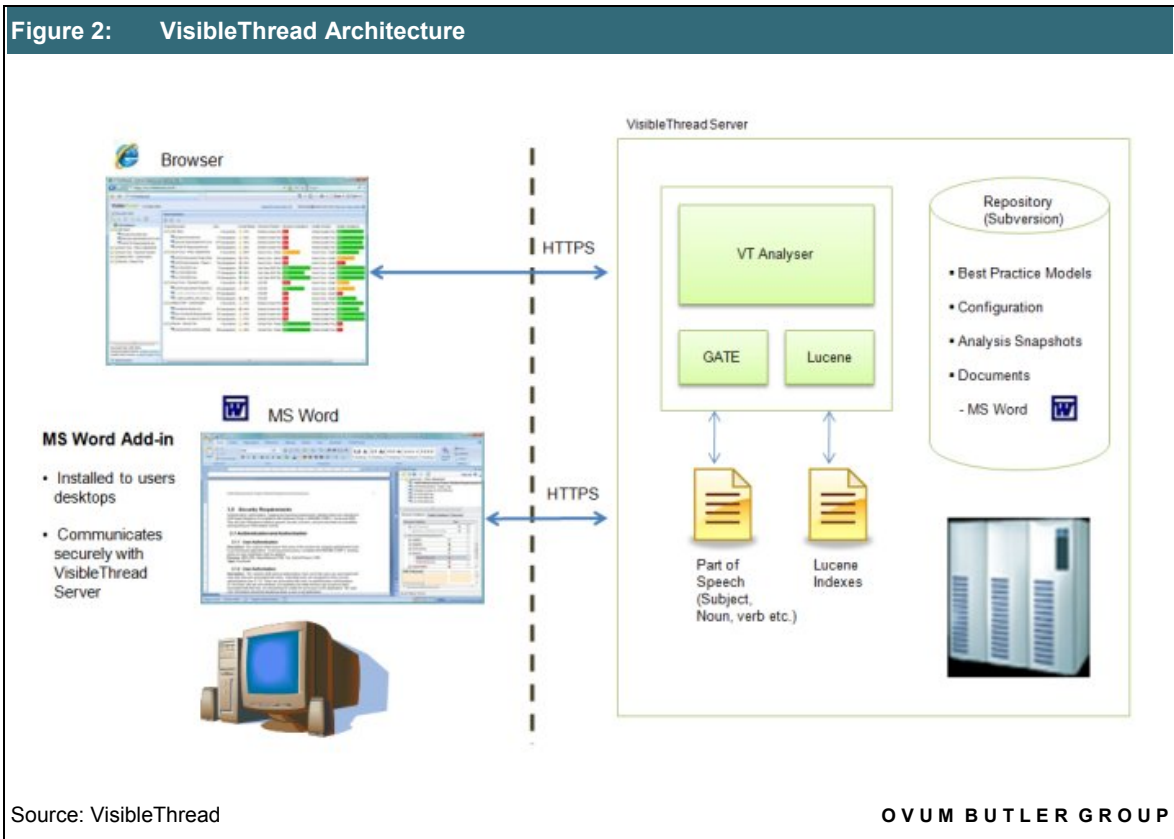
Figure 2: VisibleThread Architecture

VisibleThread Server

Browser

HTTPS

VT Analyser

Repository (Subversion)

• Best Practice Models
• Configuration
• Analysis Snapshots
• Documents
- MS Word

GATE

Lucene

MS Word

MS Word Add-in

• Installed to users desktops

• Communicates securely with VisibleThread Server

HTTPS

Part of Speech (Subject, Noun, verb etc.)

Lucene Indexes

Source: VisibleThread

OVUM BUTLER GROUP